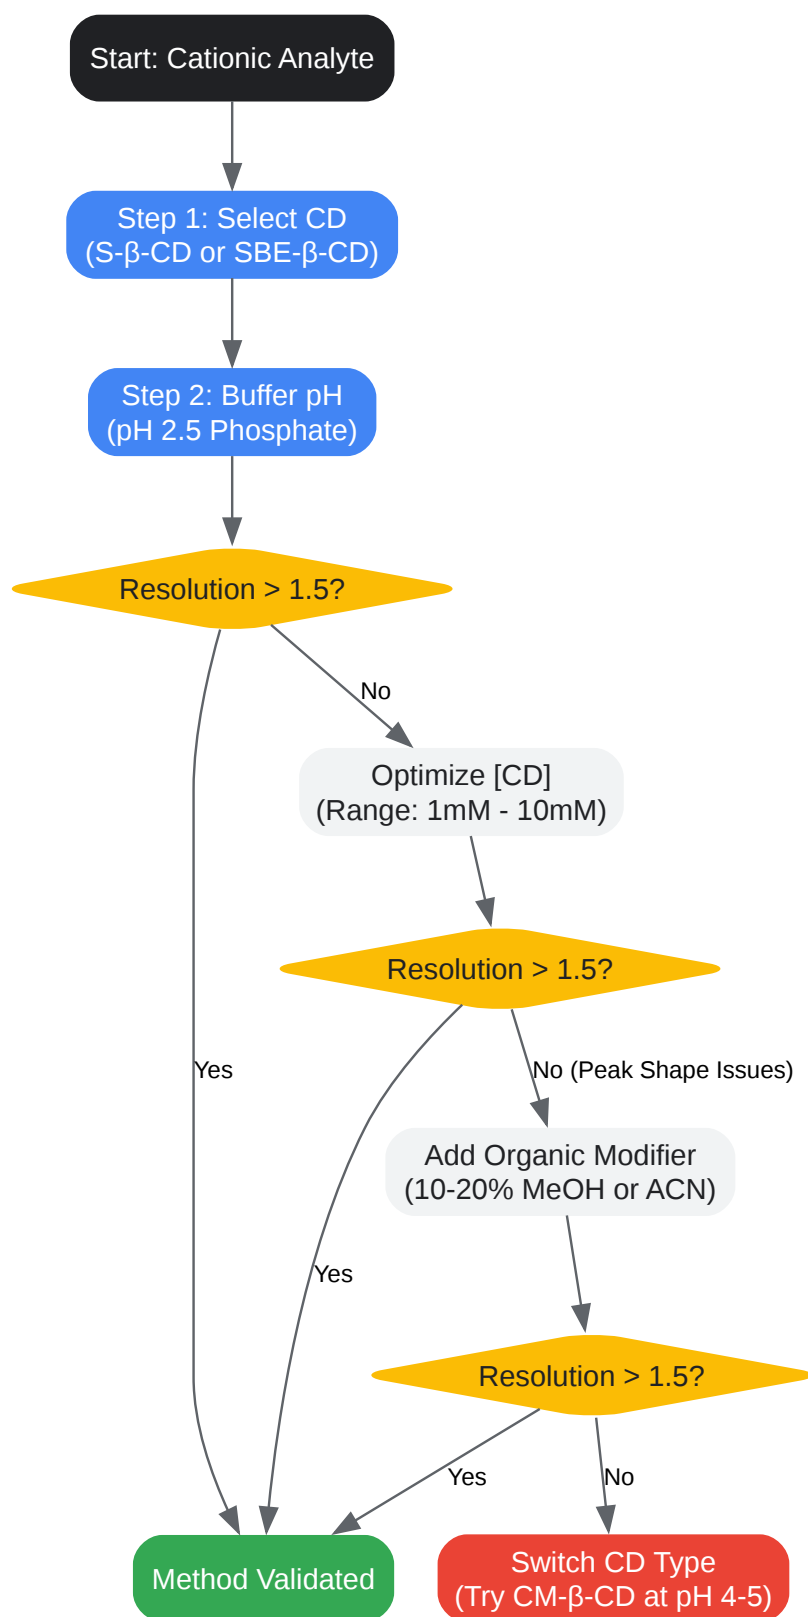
Start: Cationic Analyte

Step 1: Select CD
(S-β-CD or SBE-β-CD)

Step 2: Buffer pH
(pH 2.5 Phosphate)

Resolution > 1.5?

No

Optimize [CD]
(Range: 1mM - 10mM)

Resolution > 1.5?

Yes

No (Peak Shape Issues)

Add Organic Modifier
(10-20% MeOH or ACN)

Yes

Resolution > 1.5?

Yes

No

Method Validated

Switch CD Type
(Try CM-β-CD at pH 4-5)